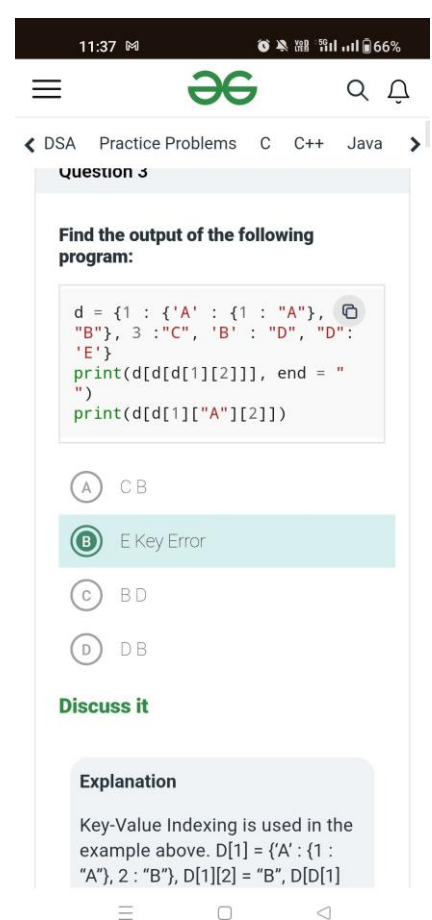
11:37

66%

DSA Practice Problems C C++ Java

Question 3

Find the output of the following program:

```
d = {1 : {'A' : {1 : "A"}, 2 : "B"}, 3 :"C", 'B' : "D", "D": 'E'}
print(d[d[d[1][2]]], end = " ")
print(d[d[1]["A"][2]])
```

A CB

B E Key Error

C BD

D DB

Discuss it

Explanation

Key-Value Indexing is used in the example above. D[1] = {'A' : {1 : "A"}, 2 : "B"}, D[1][2] = "B", D[D[1]